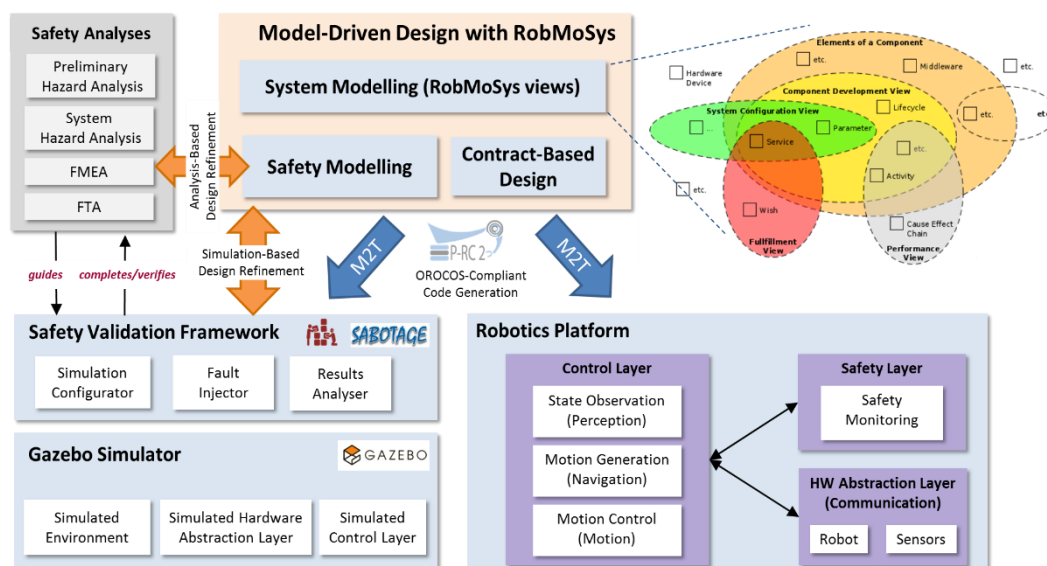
Safety Analyses

Preliminary Hazard Analysis

System Hazard Analysis

FMEA

FTA

Analysis-Based Design Refinement

Model-Driven Design with RobMoSys

System Modelling (RobMoSys views)

Safety Modelling

Contract-Based Design

Elements of a Component

etc.

Middleware

etc.

Hardware Device

Component Development View

Lifecycle

System Configuration View

Parameter

etc.

etc.

Service

etc.

Activity

etc.

Wish

Cause Effect Chain

Fulfillment View

Performance View

guides

completes/verifies

Simulation-Based Design Refinement

M2T

P-RC 2

OROCOS-Compliant Code Generation

M2T

Safety Validation Framework

SABOTAGE

Simulation Configurator

Fault Injector

Results Analyser

Gazebo Simulator

GAZEBO

Simulated Environment

Simulated Hardware Abstraction Layer

Simulated Control Layer

Robotics Platform

Control Layer

State Observation (Perception)

Motion Generation (Navigation)

Motion Control (Motion)

Safety Layer

Safety Monitoring

HW Abstraction Layer (Communication)

Robot

Sensors